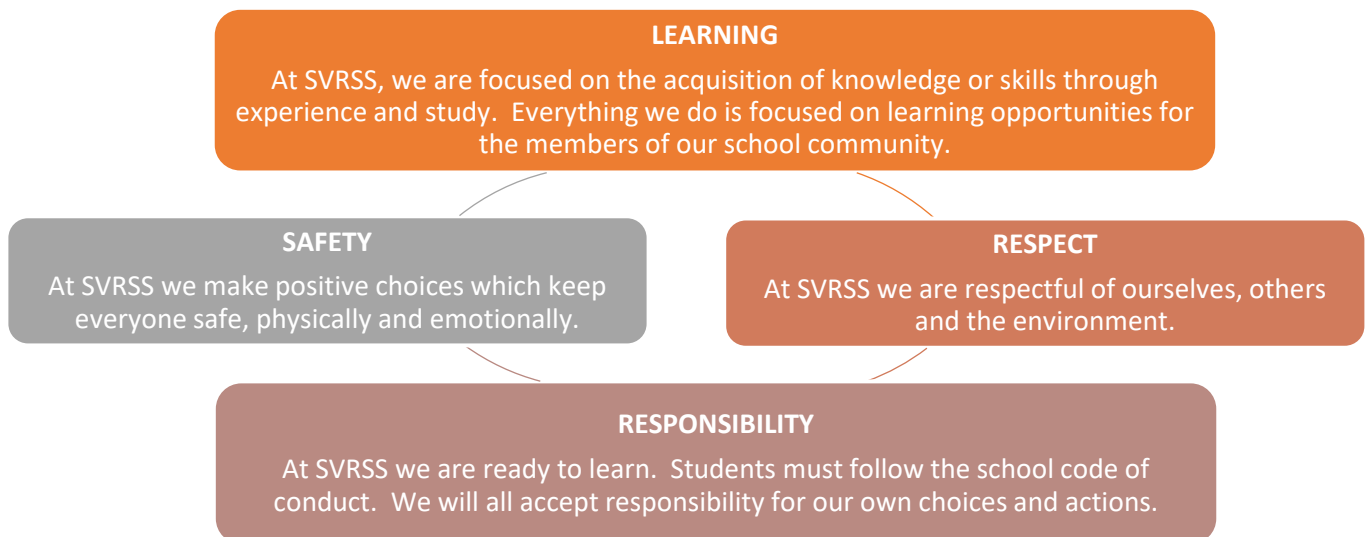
LEARNING

At SVRSS, we are focused on the acquisition of knowledge or skills through experience and study. Everything we do is focused on learning opportunities for the members of our school community.

SAFETY

At SVRSS we make positive choices which keep everyone safe, physically and emotionally.

RESPECT

At SVRSS we are respectful of ourselves, others and the environment.

RESPONSIBILITY

At SVRSS we are ready to learn. Students must follow the school code of conduct. We will all accept responsibility for our own choices and actions.